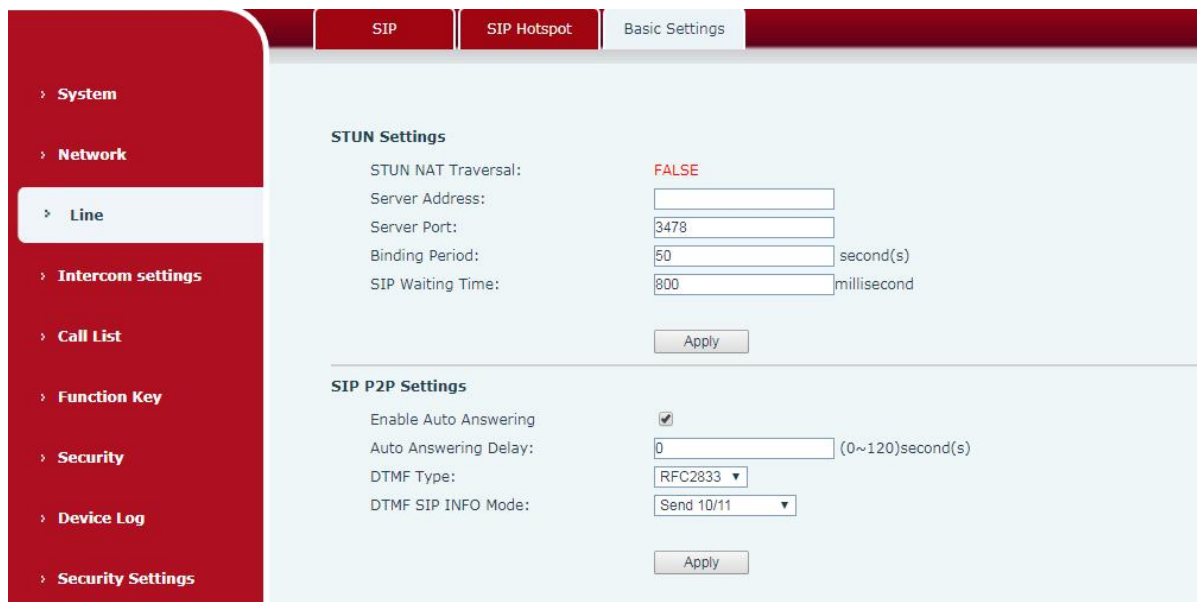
SIP | SIP Hotspot | Basic Settings

› System

› Network

› Line

› Intercom settings

› Call List

› Function Key

› Security

› Device Log

› Security Settings

STUN Settings

STUN NAT Traversal: FALSE

Server Address:

Server Port: 3478

Binding Period: 50 second(s)

SIP Waiting Time: 800 millisecond

Apply

SIP P2P Settings

Enable Auto Answering

Auto Answering Delay: 0 (0~120)second(s)

DTMF Type: RFC2833

DTMF SIP INFO Mode: Send 10/11

Apply